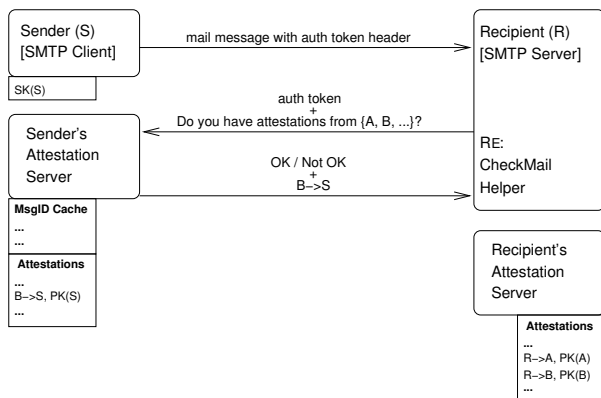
Sender (S)
[SMTP Client]

SK(S)

mail message with auth token header

Recipient (R)
[SMTP Server]

auth token
+
Do you have attestations from {A, B, ...}?

Sender's
Attestation
Server

OK / Not OK
+
B−>S

RE:
CheckMail
Helper

MsgID Cache
...
...

Attestations
...
B−>S, PK(S)
...

Recipient's
Attestation
Server

Attestations
...
R−>A, PK(A)
R−>B, PK(B)
...